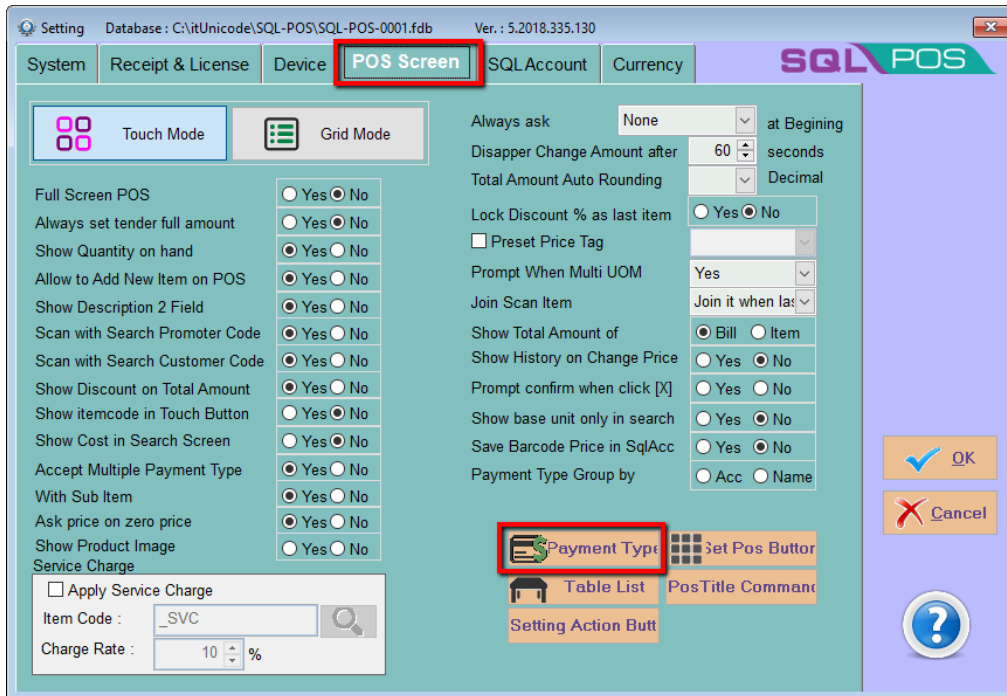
Setting Database : C:\itUnicode\SQL-POS\SQL-POS-0001.fdb Ver. : 5.2018.335.130

System | Receipt & License | Device | POS Screen | SQL Account | Currency

SQL POS

Touch Mode | Grid Mode

Full Screen POS ○ Yes ◉ No
Always set tender full amount ○ Yes ◉ No
Show Quantity on hand ◉ Yes ○ No
Allow to Add New Item on POS ◉ Yes ○ No
Show Description 2 Field ◉ Yes ○ No
Scan with Search Promoter Code ◉ Yes ○ No
Scan with Search Customer Code ◉ Yes ○ No
Show Discount on Total Amount ◉ Yes ○ No
Show itemcode in Touch Button ○ Yes ◉ No
Show Cost in Search Screen ○ Yes ◉ No
Accept Multiple Payment Type ◉ Yes ○ No
With Sub Item ◉ Yes ○ No
Ask price on zero price ◉ Yes ○ No
Show Product Image ○ Yes ○ No

Service Charge
Apply Service Charge
Item Code : _SVC
Charge Rate : 10 %

Always ask None at Begining
Disapper Change Amount after 60 seconds
Total Amount Auto Rounding Decimal
Lock Discount % as last item ○ Yes ◉ No
Preset Price Tag
Prompt When Multi UOM Yes
Join Scan Item Join it when la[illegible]
Show Total Amount of ◉ Bill ○ Item
Show History on Change Price ○ Yes ◉ No
Prompt confirm when click [X] ○ Yes ○ No
Show base unit only in search ○ Yes ◉ No
Save Barcode Price in SqlAcc ○ Yes ◉ No
Payment Type Group by ○ Acc ○ Name

Payment Type
Set Pos Buttor
Table List
PosTitle Commanc
Setting Action Butt

OK
Cancel
?